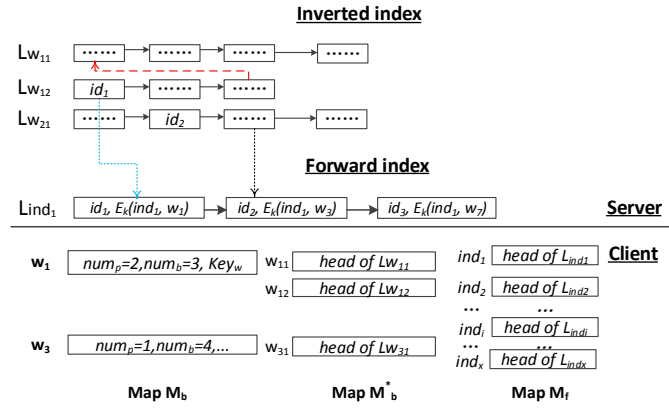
Inverted index

$Lw_{11}$ …… …… …… ……

$Lw_{12}$ $id_1$ …… ……

$Lw_{21}$ …… $id_2$ …… ……

Forward index

$L_{ind_1}$ $id_1, E_k(ind_1, w_1)$ $id_2, E_k(ind_1, w_3)$ $id_3, E_k(ind_1, w_7)$

Server

Client

$w_1$ $num_p$=2,$num_b$=3, $Key_w$

$w_3$ $num_p$=1,$num_b$=4,...

$w_{11}$ head of $Lw_{11}$

$w_{12}$ head of $Lw_{12}$

$w_{31}$ head of $Lw_{31}$

$ind_1$ head of $L_{ind1}$

$ind_2$ head of $L_{ind2}$

… …

$ind_i$ head of $L_{indi}$

… …

$ind_x$ head of $L_{indx}$

Map $M_b$

Map $M^*_b$

Map $M_f$